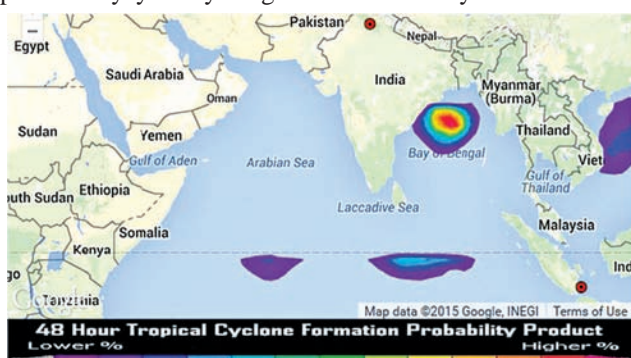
Egypt
Pakistan
Nepal
Saudi Arabia
Oman
India
Myanmar (Burma)
Sudan
Yemen
Thailand
Gulf of Aden
Arabian Sea
Bay of Bengal
Viet
uth Sudan
Ethiopia
Gulf of Thailand
Laccadive Sea
Somalia
Malaysia
Kenya
go
Ind
Tanzania
Map data ©2015 Google, INEGI | Terms of Use
48 Hour Tropical Cyclone Formation Probability Product
Lower %
Higher %